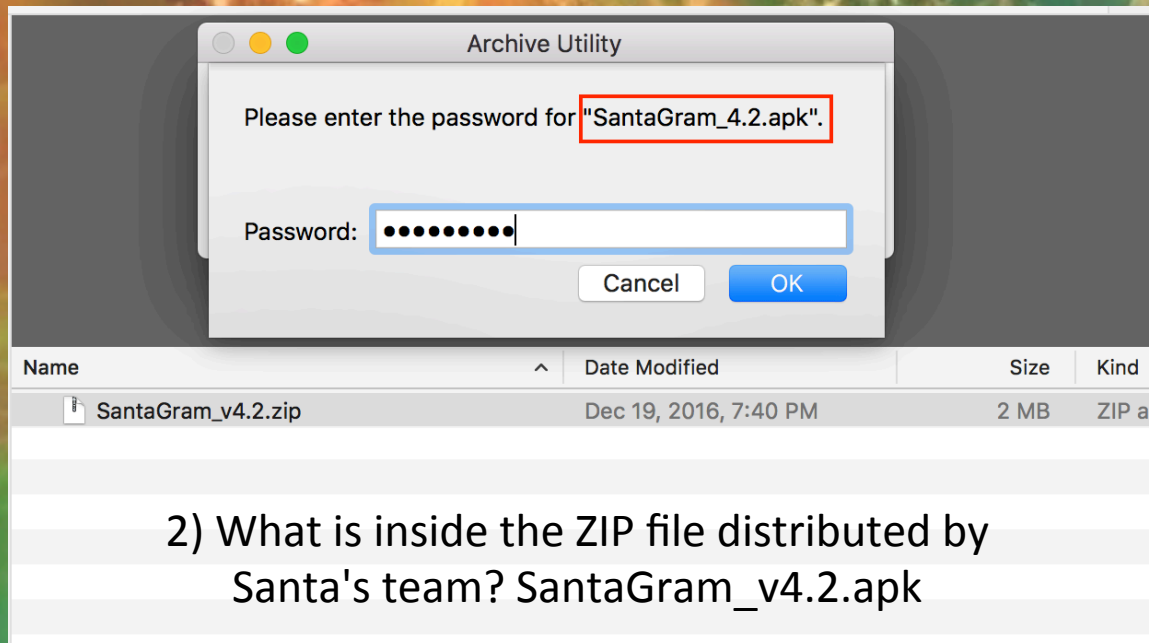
Archive Utility

Please enter the password for "SantaGram_4.2.apk".

Password: ●●●●●●●●●

Cancel OK

| Name | Date Modified | Size | Kind |
|---|---|---|---|
| SantaGram_v4.2.zip | Dec 19, 2016, 7:40 PM | 2 MB | ZIP a |

2) What is inside the ZIP file distributed by Santa's team? SantaGram_v4.2.apk